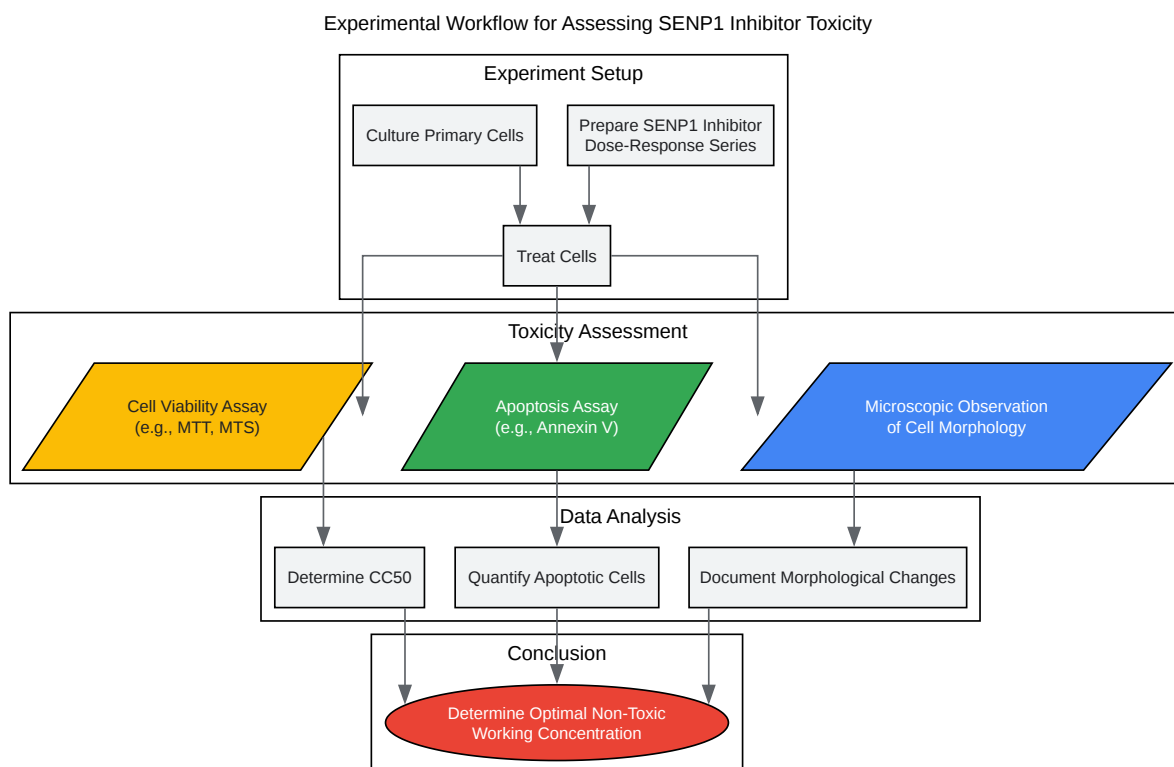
Experimental Workflow for Assessing SENP1 Inhibitor Toxicity

Experiment Setup

Culture Primary Cells

Prepare SENP1 Inhibitor Dose-Response Series

Treat Cells

Toxicity Assessment

Cell Viability Assay (e.g., MTT, MTS)

Apoptosis Assay (e.g., Annexin V)

Microscopic Observation of Cell Morphology

Data Analysis

Determine CC50

Quantify Apoptotic Cells

Document Morphological Changes

Conclusion

Determine Optimal Non-Toxic Working Concentration